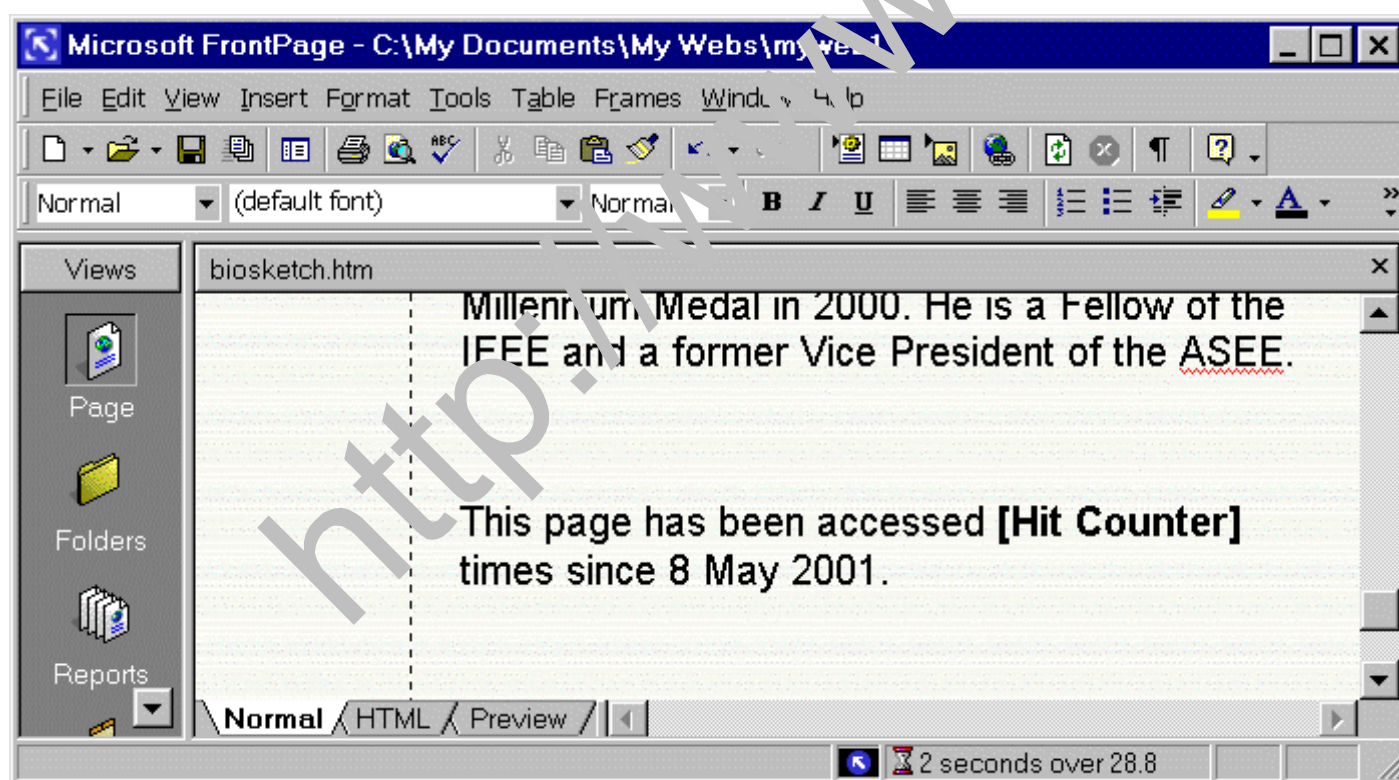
Microsoft FrontPage - C:\My Documents\My Webs\my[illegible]

File Edit View Insert Format Tools Table Frames Wind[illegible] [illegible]

Normal (default font) Norma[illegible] B I U

Views

Page

Folders

Reports

biosketch.htm

Millennium Medal in 2000. He is a Fellow of the IEEE and a former Vice President of the ASEE.

This page has been accessed **[Hit Counter]** times since 8 May 2001.

http://www.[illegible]

Normal HTML Preview

2 seconds over 28.8